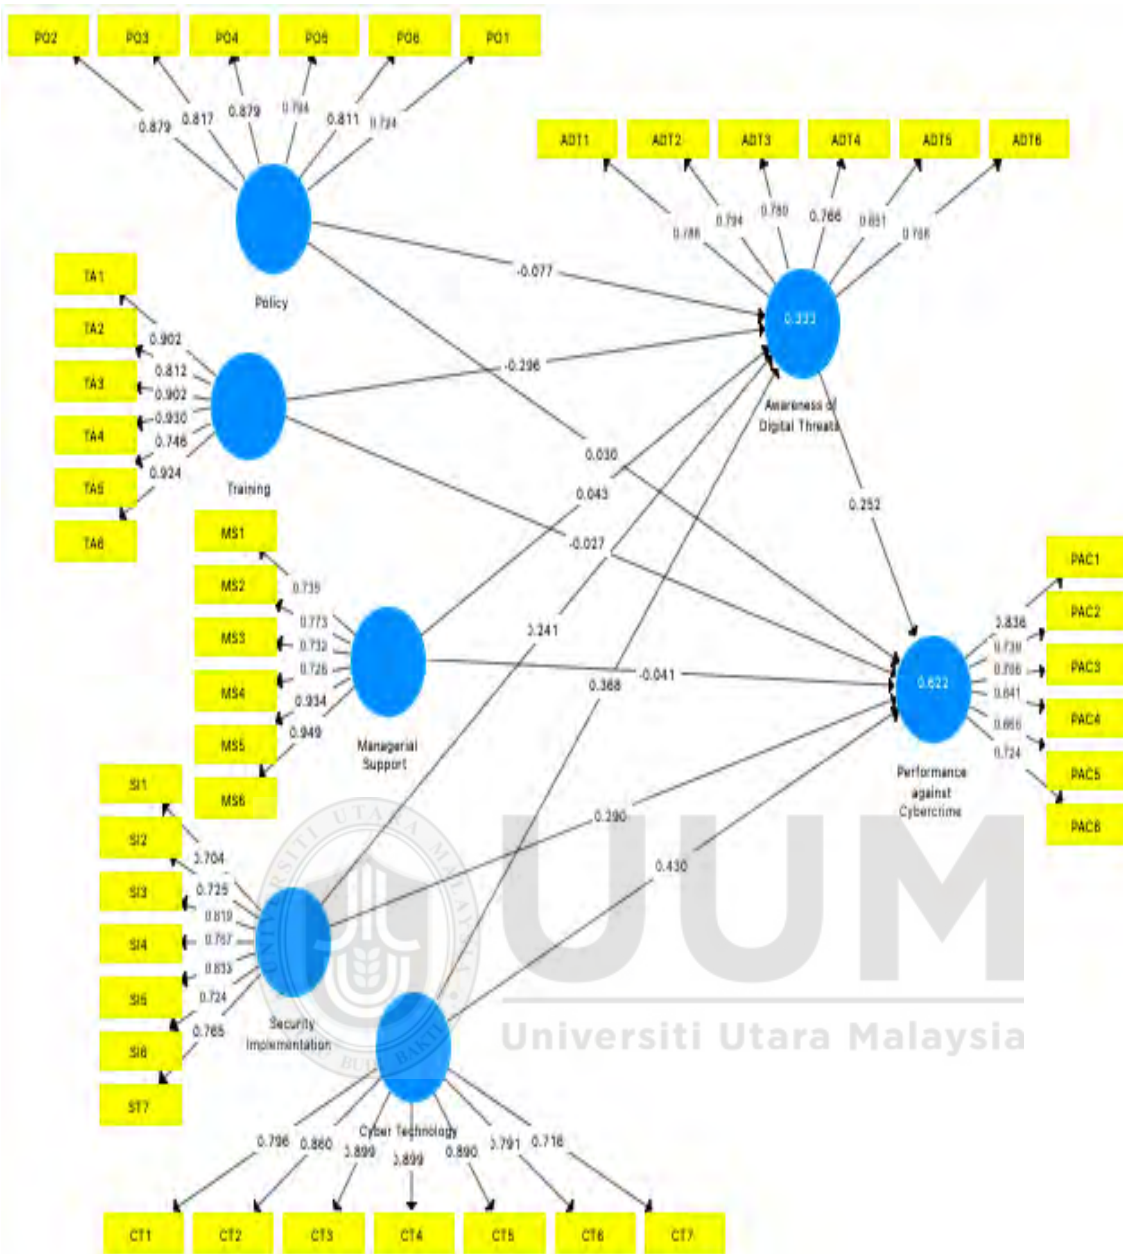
PO2 PO3 PO4 PO5 PO6 PO1

0.879 0.817 0.879 0.794 0.811 0.724

Policy

ADT1 ADT2 ADT3 ADT4 ADT5 ADT6

0.786 0.794 0.780 0.766 0.851 0.708

0.333

Awareness of Digital Threats

-0.077

-0.296

TA1 TA2 TA3 TA4 TA5 TA6

0.902 0.812 0.902 0.930 0.746 0.924

Training

0.030

0.043

-0.027

0.252

MS1 MS2 MS3 MS4 MS5 MS6

0.735 0.773 0.732 0.726 0.934 0.949

Managerial Support

0.241

0.368

-0.041

PAC1 PAC2 PAC3 PAC4 PAC5 PAC6

0.836 0.739 0.786 0.841 0.865 0.724

0.622

Performance against Cybercrime

SI1 SI2 SI3 SI4 SI5 SI6 ST7

0.704 0.725 0.819 0.767 0.833 0.724 0.765

Security Implementation

0.290

0.430

UUM

Universiti Utara Malaysia

UNIVERSITI UTARA MALAYSIA

BUDI BAHASA

Cyber Technology

0.796 0.860 0.899 0.899 0.890 0.791 0.716

CT1 CT2 CT3 CT4 CT5 CT6 CT7